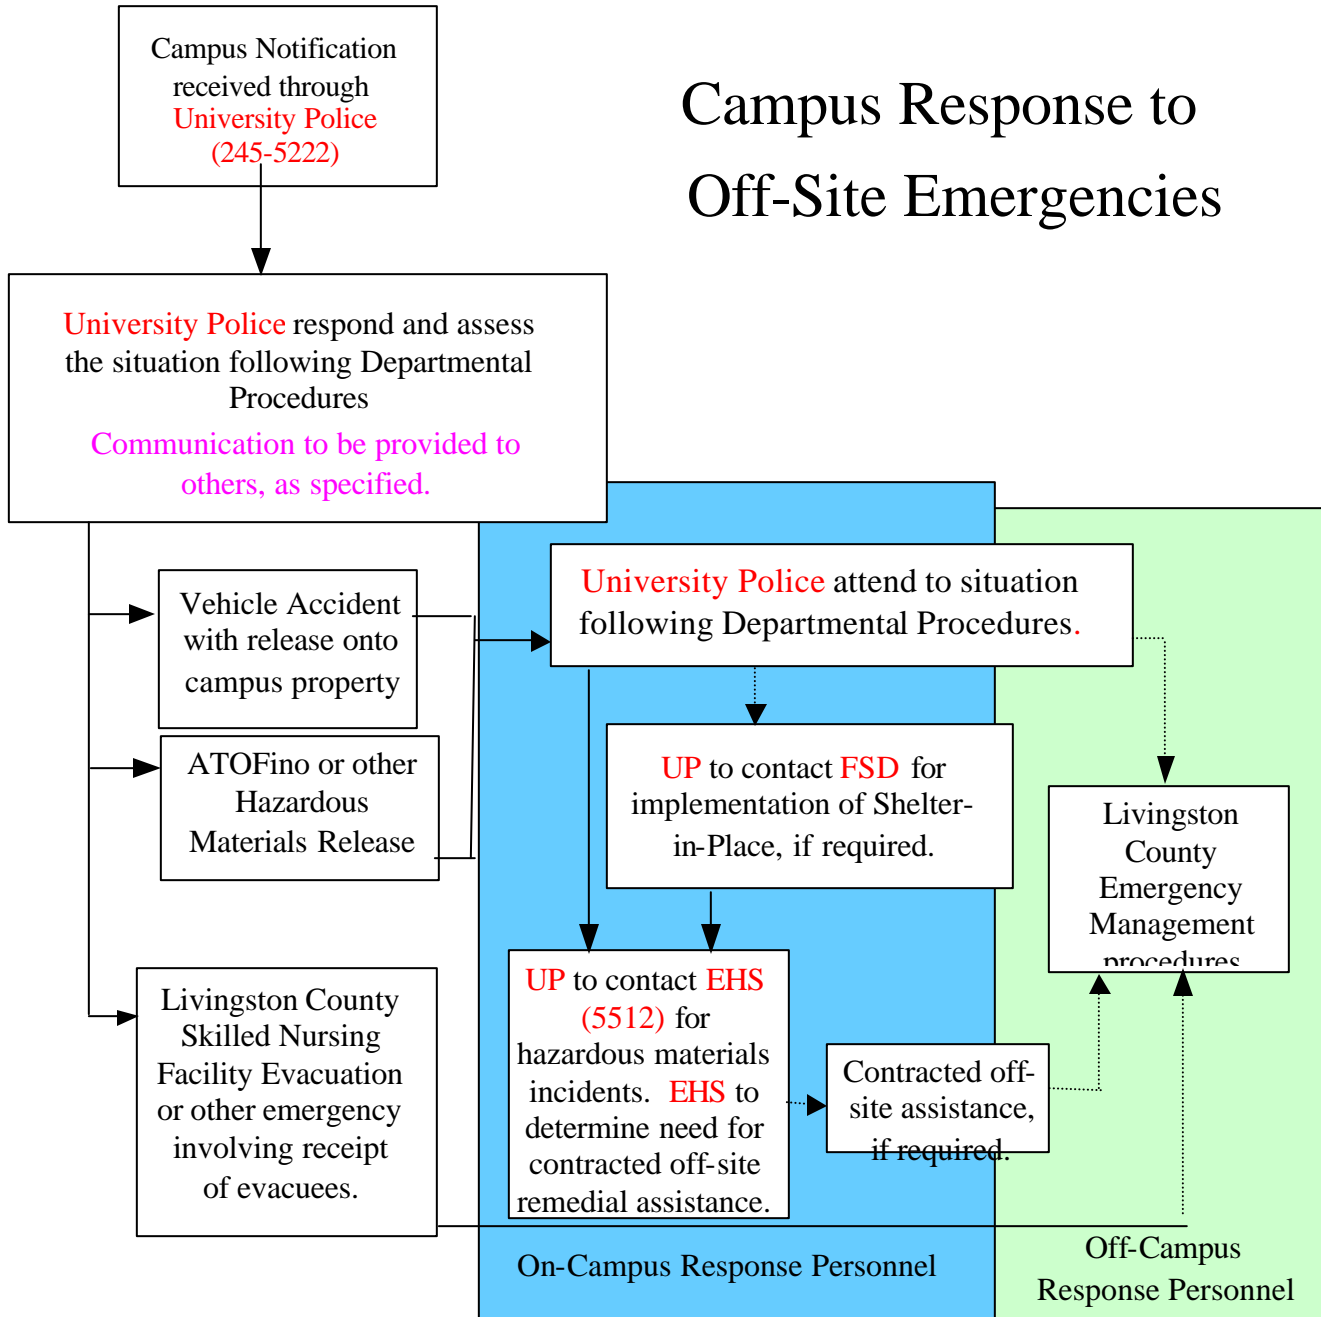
Campus Notification received through University Police (245-5222)

Campus Response to Off-Site Emergencies

University Police respond and assess the situation following Departmental Procedures

Communication to be provided to others, as specified.

Vehicle Accident with release onto campus property

ATOFino or other Hazardous Materials Release

Livingston County Skilled Nursing Facility Evacuation or other emergency involving receipt of evacuees.

University Police attend to situation following Departmental Procedures.

UP to contact FSD for implementation of Shelter-in-Place, if required.

UP to contact EHS (5512) for hazardous materials incidents. EHS to determine need for contracted off-site remedial assistance.

Contracted off-site assistance, if required.

Livingston County Emergency Management procedures

On-Campus Response Personnel

Off-Campus Response Personnel